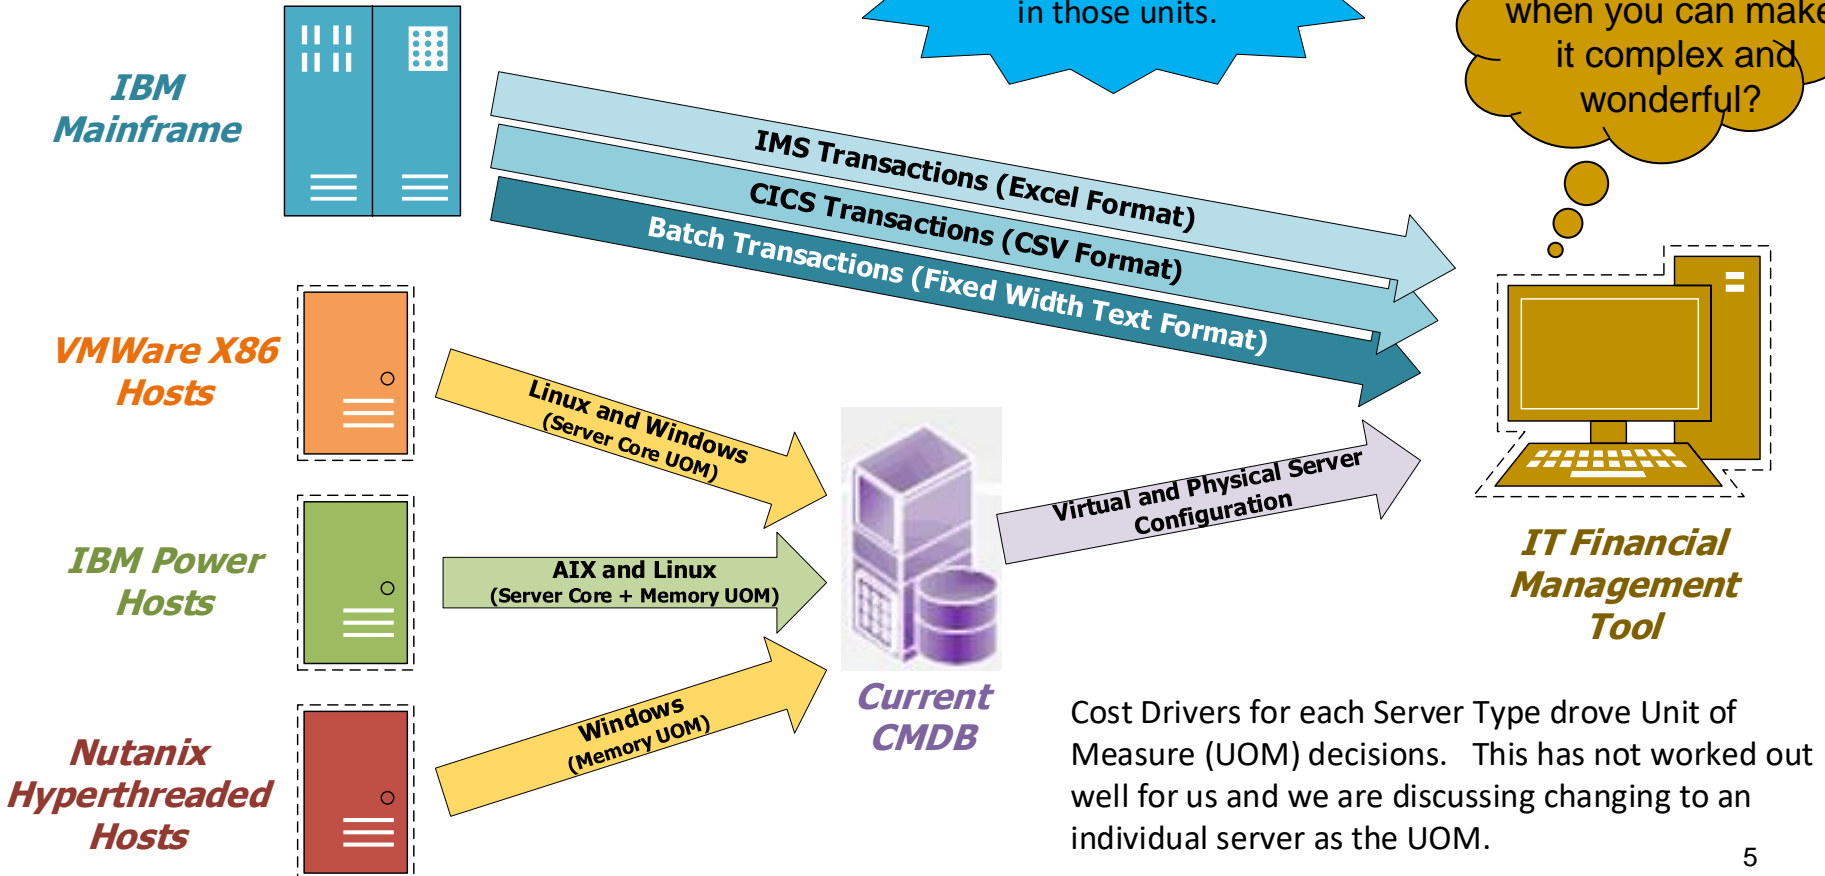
in those units.

when you can make it complex and wonderful?

IBM Mainframe

IMS Transactions (Excel Format)

CICS Transactions (CSV Format)

Batch Transactions (Fixed Width Text Format)

VMWare X86 Hosts

Linux and Windows (Server Core UOM)

IBM Power Hosts

AIX and Linux (Server Core + Memory UOM)

Nutanix Hyperthreaded Hosts

Windows (Memory UOM)

Current CMDB

Virtual and Physical Server Configuration

IT Financial Management Tool

Cost Drivers for each Server Type drove Unit of Measure (UOM) decisions. This has not worked out well for us and we are discussing changing to an individual server as the UOM.

5